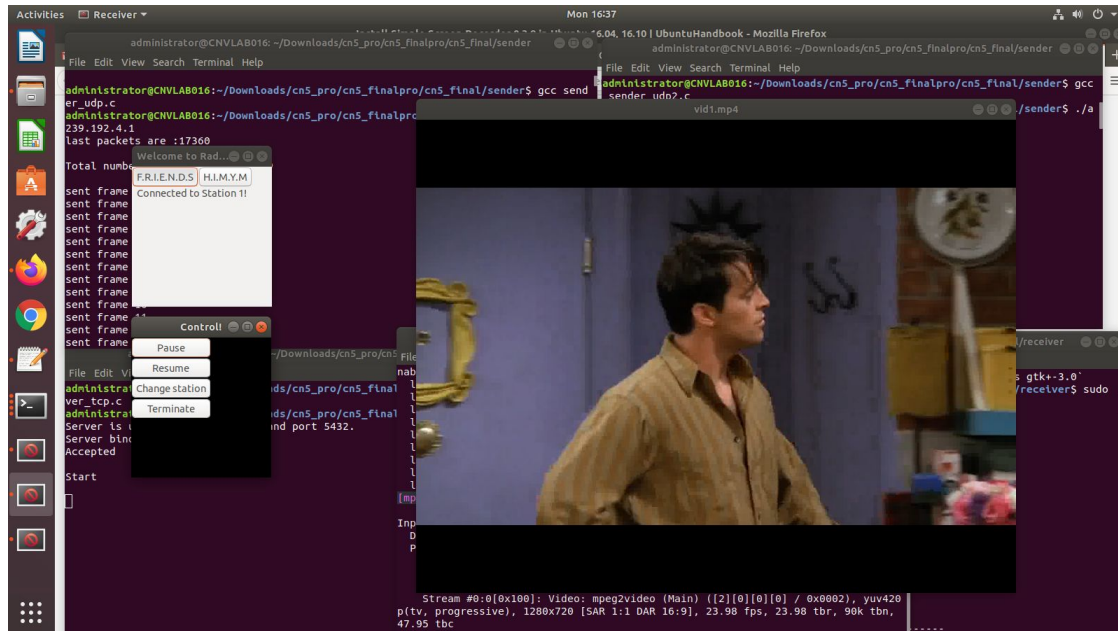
Activities Receiver ▾ Mon 16:37

Install Simple Screen Recorder 0.3.8 in Ubuntu 16.04, 16.10 | UbuntuHandbook - Mozilla Firefox

administrator@CNVLAB016: ~/Downloads/cn5_pro/cn5_finalpro/cn5_final/sender

File Edit View Search Terminal Help

administrator@CNVLAB016:~/Downloads/cn5_pro/cn5_finalpro/cn5_final/sender$ gcc sender_udp.c

administrator@CNVLAB016:~/Downloads/cn5_pro/cn5_finalpro

239.192.4.1

last packets are :17360

Total numbe

sent frame
sent frame
sent frame
sent frame
sent frame
sent frame
sent frame
sent frame
sent frame
sent frame
sent frame 11
sent frame
sent frame

Welcome to Rad...

F.R.I.E.N.D.S H.I.M.Y.M

Connected to Station 1!

Control!

Pause

Resume

Change station

Terminate

~/Downloads/cn5_pro/cn5

File Edit Vi

administrat /Downloads/cn5_pro/cn5_final

ver_tcp.c

administrat /Downloads/cn5_pro/cn5_final

Server is u and port 5432.

Server bin

Accepted

Start

administrator@CNVLAB016: ~/Downloads/cn5_pro/cn5_finalpro/cn5_final/sender

File Edit View Search Terminal Help

administrator@CNVLAB016:~/Downloads/cn5_pro/cn5_finalpro/cn5_final/sender$ gcc sender_udp2.c

/sender$ ./a

vid1.mp4

File

nab

[mp

Inp

D

P

Stream #0:0[0x100]: Video: mpeg2video (Main) ([2][0][0][0] / 0x0002), yuv420p(tv, progressive), 1280x720 [SAR 1:1 DAR 16:9], 23.98 fps, 23.98 tbr, 90k tbn, 47.95 tbc

/receiver

s gtk+-3.0`

/receiver$ sudo